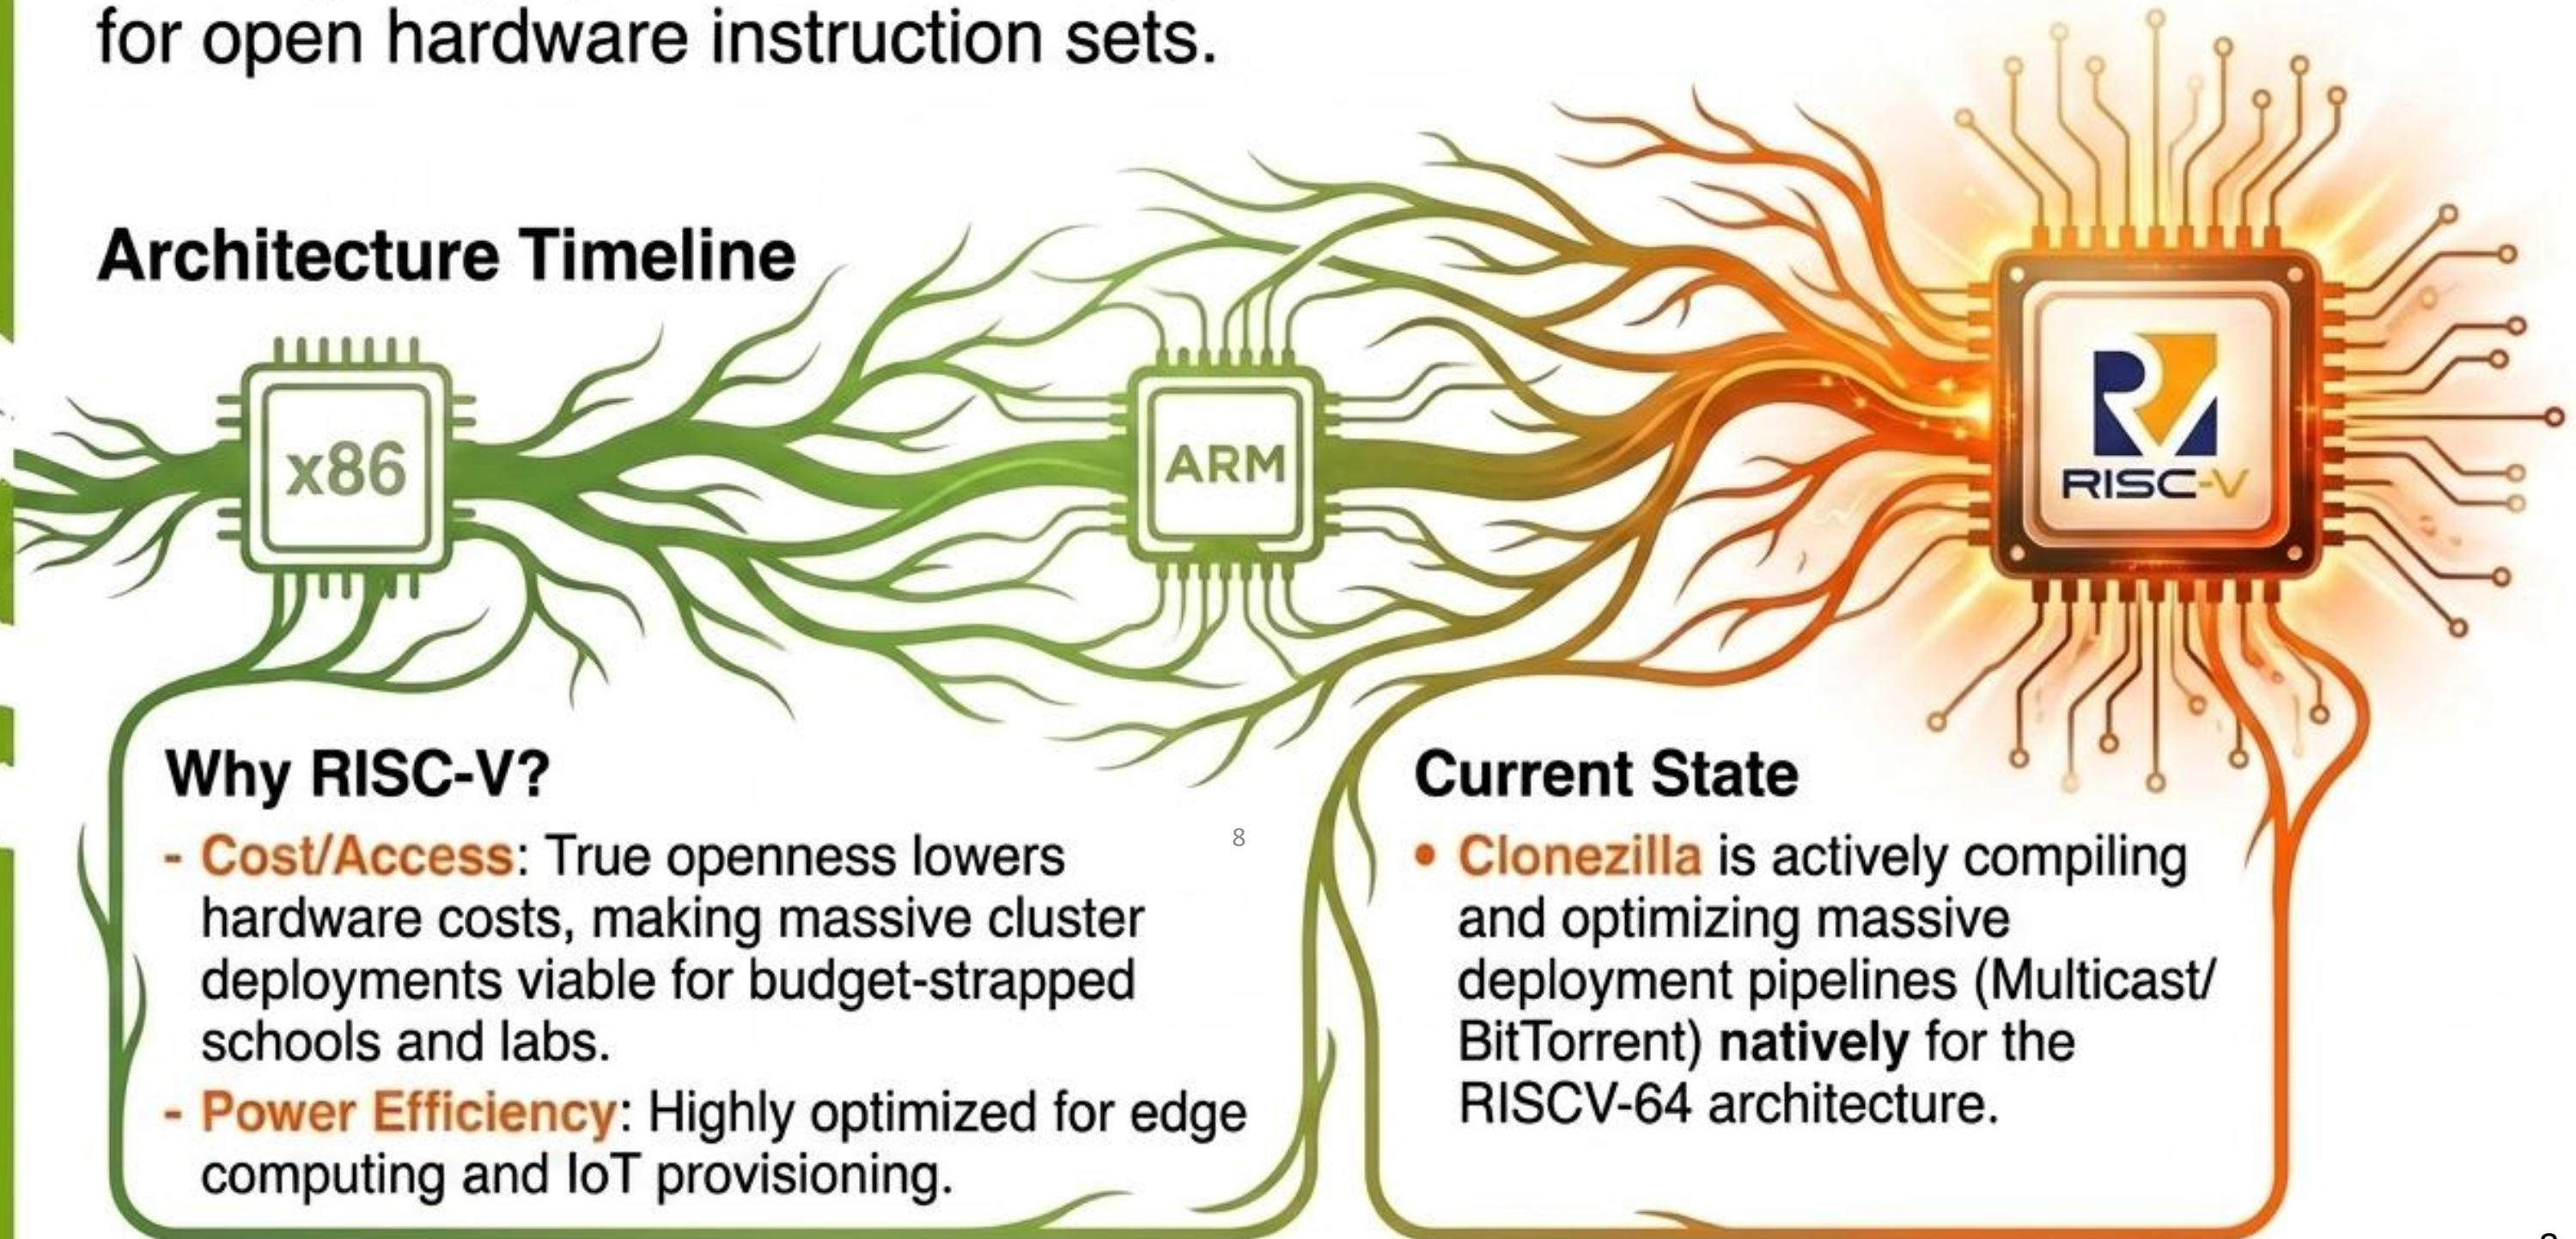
for open hardware instruction sets.

Architecture Timeline

x86

ARM

RISC-V

Why RISC-V?

- Cost/Access: True openness lowers hardware costs, making massive cluster deployments viable for budget-strapped schools and labs.

- Power Efficiency: Highly optimized for edge computing and IoT provisioning.

8

Current State

• Clonezilla is actively compiling and optimizing massive deployment pipelines (Multicast/BitTorrent) natively for the RISCV-64 architecture.